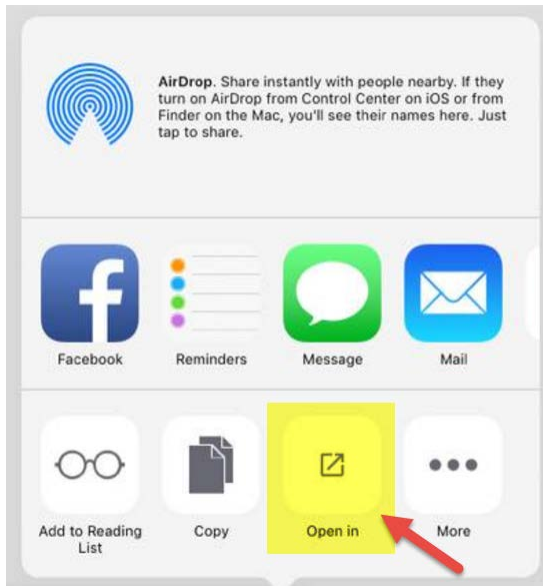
AirDrop. Share instantly with people nearby. If they turn on AirDrop from Control Center on iOS or from Finder on the Mac, you'll see their names here. Just tap to share.

Facebook

Reminders

Message

Mail

Add to Reading List

Copy

Open in

More